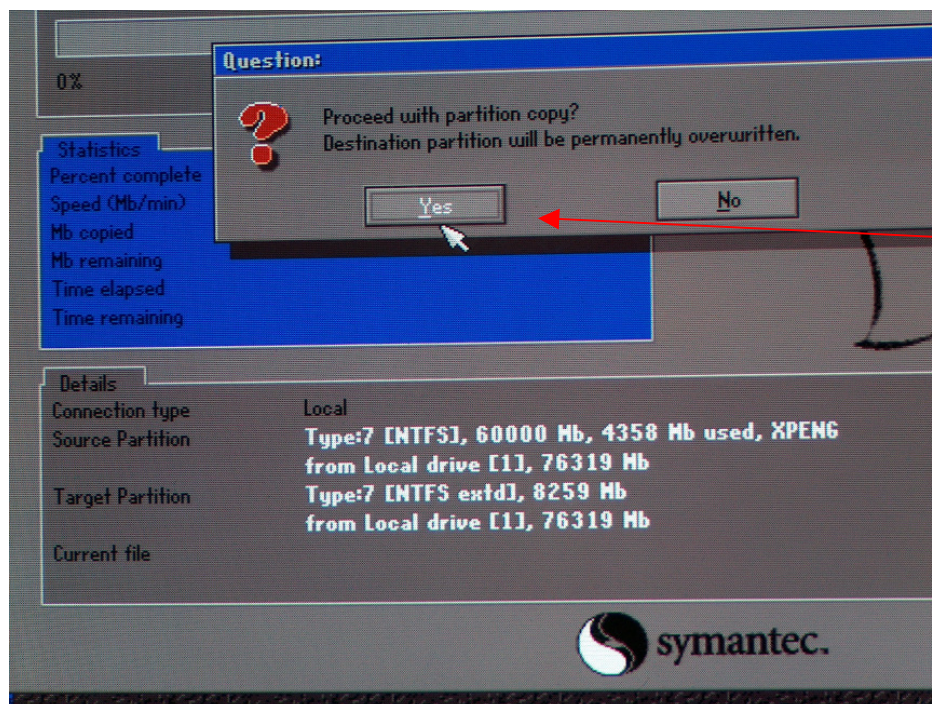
0%

Question:

Proceed with partition copy?
Destination partition will be permanently overwritten.

Yes

No

Statistics
Percent complete
Speed (Mb/min)
Mb copied
Mb remaining
Time elapsed
Time remaining

Details
Connection type Local
Source Partition Type:7 [NTFS], 60000 Mb, 4358 Mb used, XPENG
from Local drive [1], 76319 Mb
Target Partition Type:7 [NTFS extd], 8259 Mb
from Local drive [1], 76319 Mb
Current file

symantec.